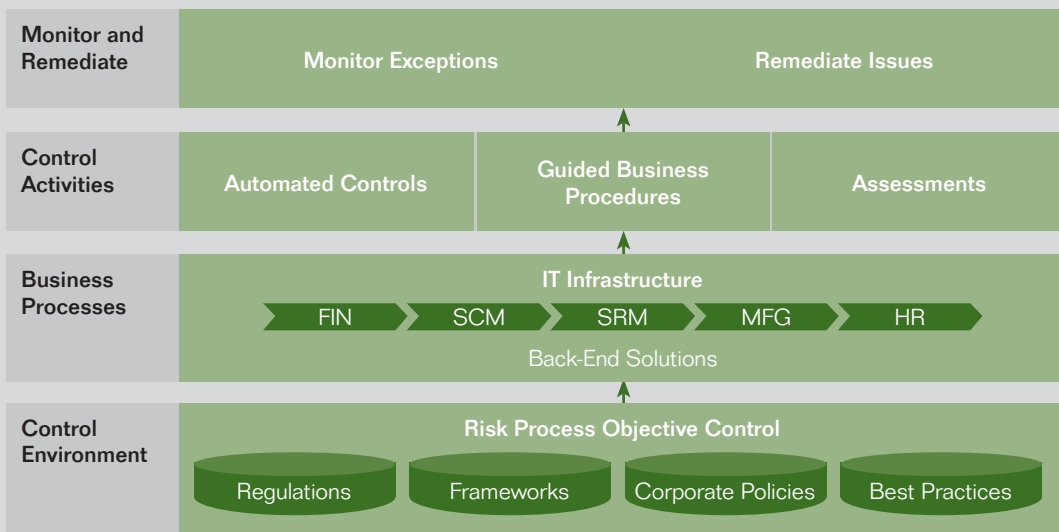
Monitor and Remediate

Monitor Exceptions

Remediate Issues

Control Activities

Automated Controls

Guided Business Procedures

Assessments

Business Processes

IT Infrastructure

FIN

SCM

SRM

MFG

HR

Back-End Solutions

Control Environment

Risk Process Objective Control

Regulations

Frameworks

Corporate Policies

Best Practices